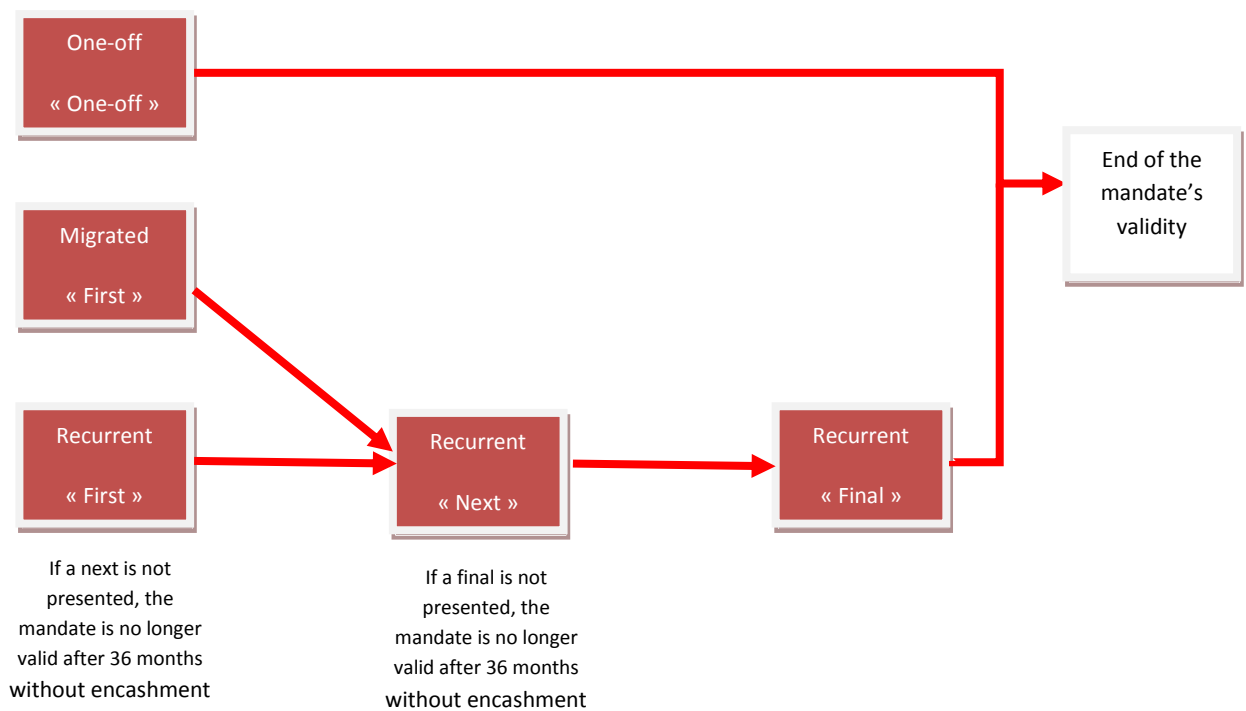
One-off

« One-off »

Migrated

« First »

Recurrent

« First »

If a next is not presented, the mandate is no longer valid after 36 months without encashment

Recurrent

« Next »

If a final is not presented, the mandate is no longer valid after 36 months without encashment

Recurrent

« Final »

End of the mandate's validity